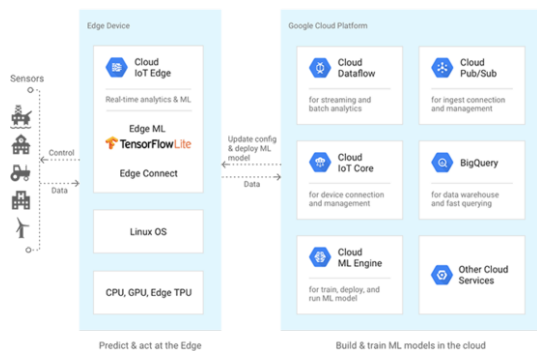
Sensors

Control

Data

Edge Device

Cloud IoT Edge

Real-time analytics & ML

Edge ML
TensorFlowLite

Edge Connect

Linux OS

CPU, GPU, Edge TPU

Predict & act at the Edge

Update config & deploy ML model

Data

Google Cloud Platform

Cloud Dataflow

for streaming and batch analytics

Cloud Pub/Sub

for ingest connection and management

Cloud IoT Core

for device connection and management

BigQuery

for data warehouse and fast querying

Cloud ML Engine

for train, deploy, and run ML model

Other Cloud Services

Build & train ML models in the cloud